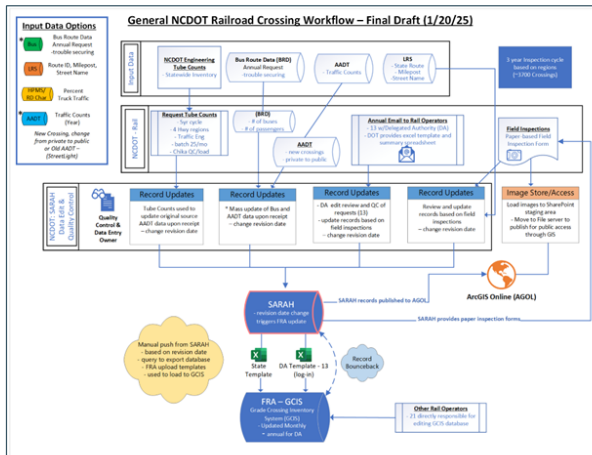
General NCDOT Railroad Crossing Workflow – Final Draft (1/20/25)

Input Data Options

Bus — Bus Route Data Annual Request trouble securing

LRS — Route ID, Milepost, Street Name

HPMS/ 80 Char — Percent Truck Traffic

AADT — Traffic Counts (Year)

New Crossing, change from private to public or Old AADT – (StreetLight)

Input Data

NCDOT Engineering Tube Counts
- Statewide Inventory

Bus Route Data (BRD)
Annual Request
- trouble securing

AADT
- Traffic Counts

LRS
- State Route
- Milepost
- Street Name

3-year Inspection cycle based on regions (~3700 Crossings)

NCDOT - Rail

Request Tube Counts
- 3yr cycle
- 4 Hwy regions
- Traffic Eng
- batch 25/mo
- Chika QC/lead

(BRD)
- # of buses
- # of passengers

AADT
- new crossings
- private to public

Annual Email to Rail Operators
- 13 w/Delegated Authority (DA)
- DOT provides excel template and summary spreadsheet

Field Inspections
Paper-based Field Inspection Form

NCDOT - SARAH Data Edit & Quality Control

Quality Control & Data Entry Owner

Record Updates
Tube Counts used to update original source AADT data upon receipt
– change revision date

Record Updates
* Mass update of Bus and AADT data upon receipt
– change revision date

Record Updates
- DA edit review and QC of requests (13)
- update records based on field inspections
– change revision date

Record Updates
Review and update records based on field inspections
– change revision date

Image Store/Access
Load images to SharePoint staging area
- Move to File server to publish for public access through GIS

SARAH
- revision date change triggers FRA update

SARAH records published to AGOL

ArcGIS Online (AGOL)

SARAH provides paper inspection forms

Manual push from SARAH
- based on revision date
- query to export database
- FRA upload templates
- used to load to GCIS

State Template

DA Template - 13 (log-in)

Record Bounceback

FRA – GCIS
Grade Crossing Inventory System (GCIS)
- Updated Monthly
- annual for DA

Other Rail Operators
21 directly responsible for editing GCIS database